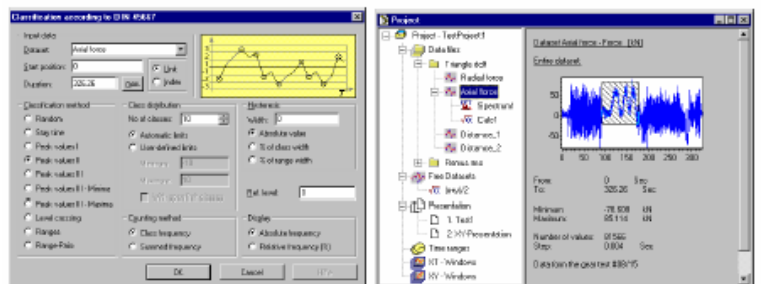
Classification according to DIN 45667

Input data
Dataset: Axial force
Start position: 0
Duration: 326.26
Unit
Index

Classification method
Random
Stay time
Peak values I
Peak values II
Peak values III
Peak values II - Minima
Peak values III - Minima
Level crossing
Ranges
Range-Pairs

Class distribution
No of classes: 10
Automatic limits
User defined limits

Hysteresis
Width: 0
Absolute value
% of class width
% of range width

Ref. level: 0

Counting method
Class frequency
Summed frequency

Display
Absolute frequency
Relative frequency (%)

OK
Cancel

Project
Project - TestProject1
Data files
Triangle delft
Radial force
Axial force
Spectrum
Calc1
Distance_1
Distance_2
Roness ass
Free Datasets
Jerry2
Presentation
1: Test
2: XY-Presentation
Time ranges
XT - Windows
XY - Windows

Dataset Axial force - Force [kN]
Entire dataset
50
0
-50
0 50 100 150 200 250 300
From: 0 Sec
To: 326.26 Sec
Minimum: -76.608 kN
Maximum: 85.114 kN
Number of values: 81566
Step: 0.004 Sec
Data from the gear test #88/15